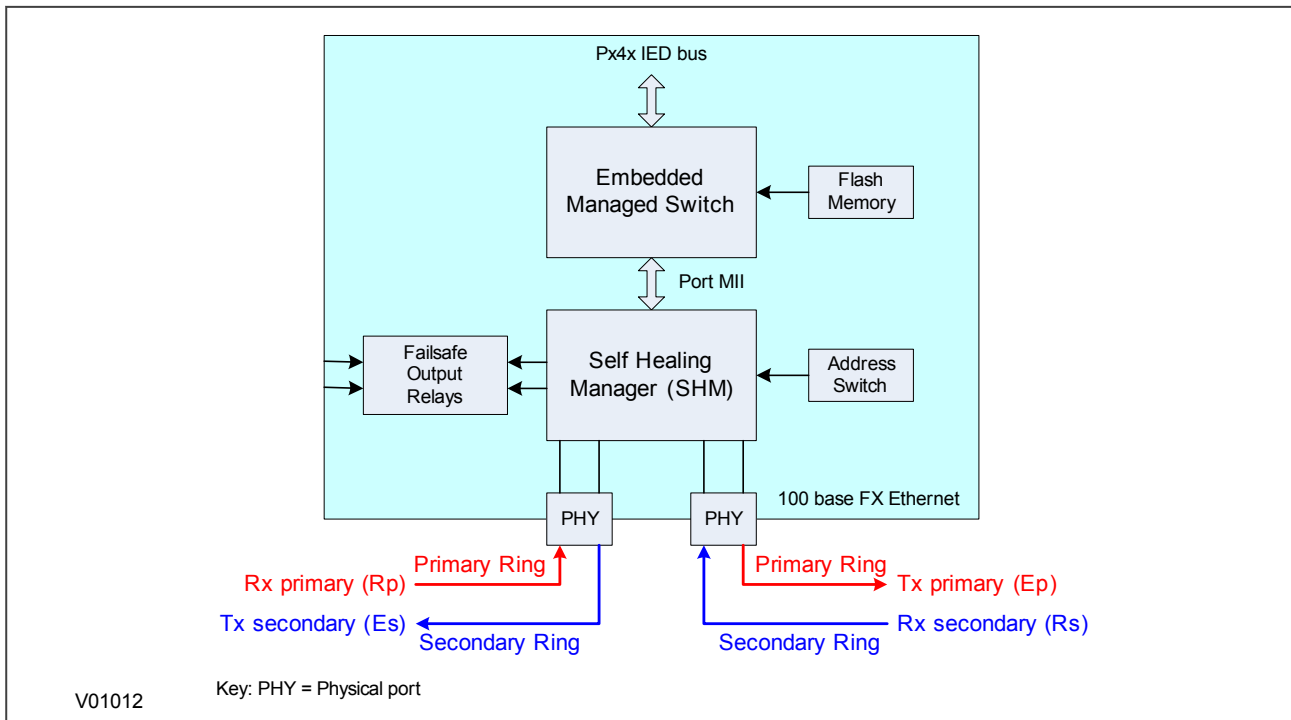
Px4x IED bus

Embedded Managed Switch

Flash Memory

Port MII

Failsafe Output Relays

Self Healing Manager (SHM)

Address Switch

100 base FX Ethernet

PHY

PHY

Primary Ring

Rx primary (Rp)

Tx secondary (Es)

Secondary Ring

Primary Ring

Tx primary (Ep)

Rx secondary (Rs)

Secondary Ring

V01012

Key: PHY = Physical port